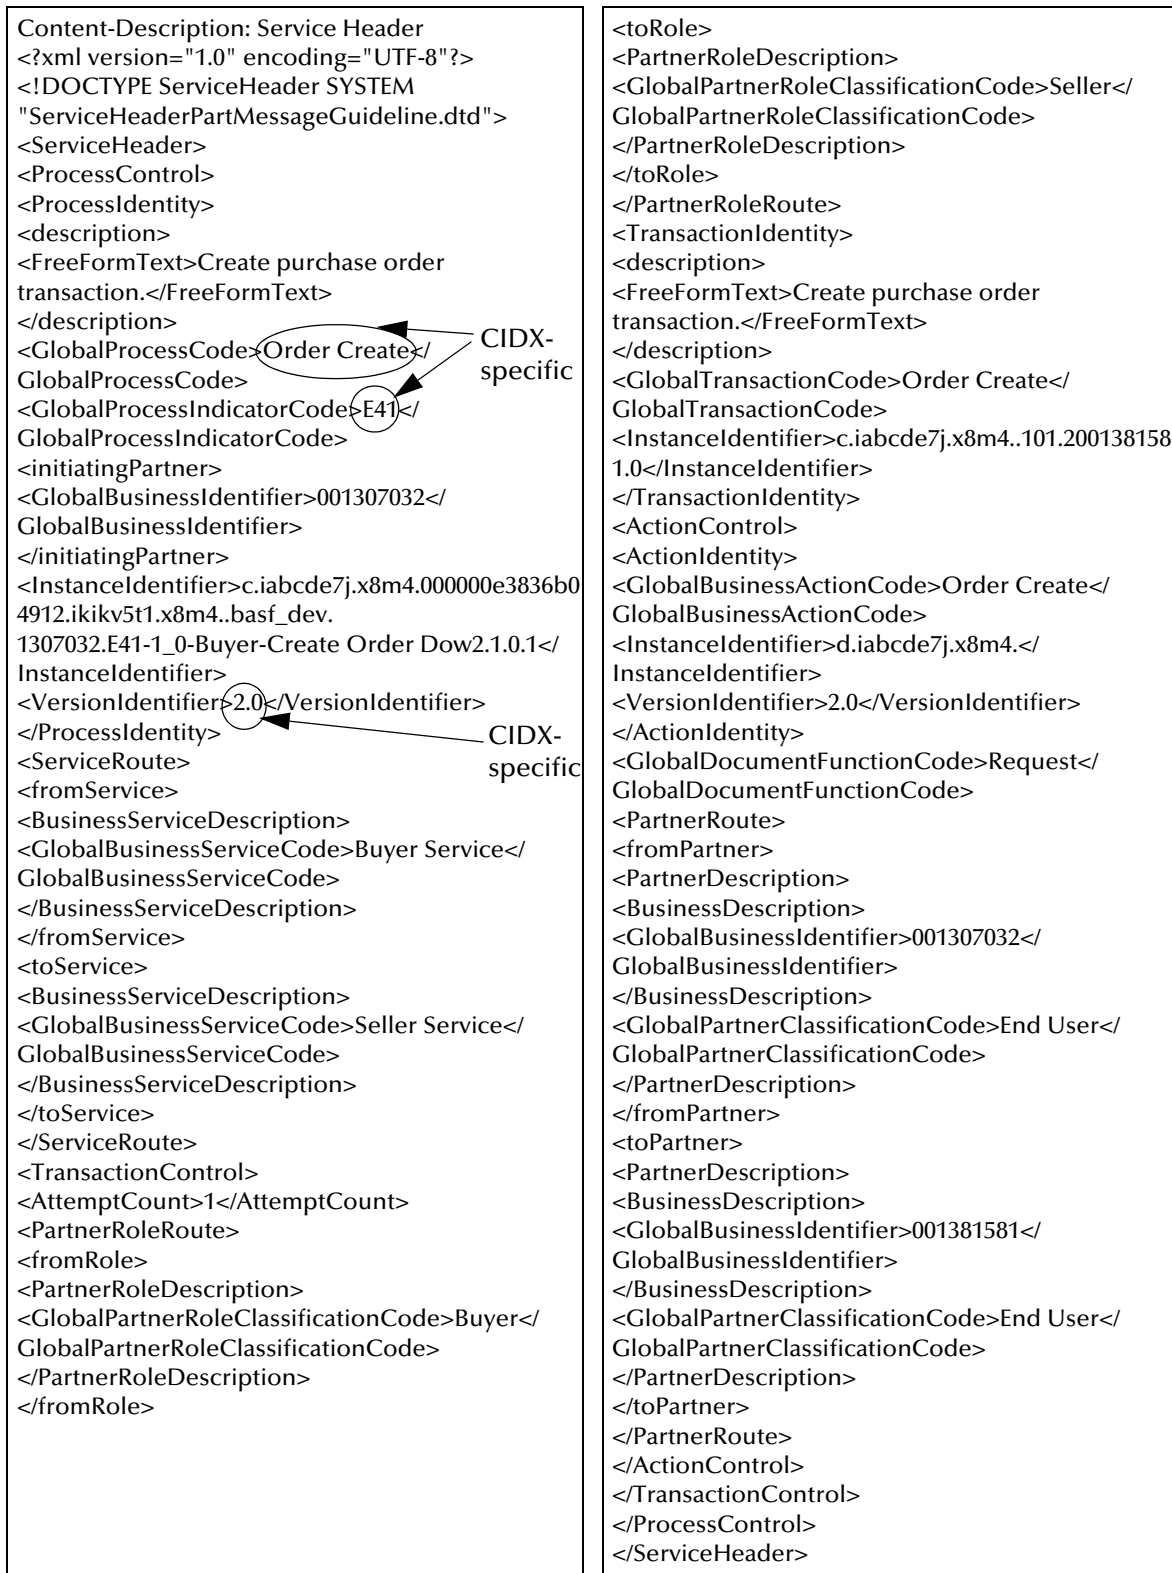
Content-Description: Service Header
<?xml version="1.0" encoding="UTF-8"?>
<!DOCTYPE ServiceHeader SYSTEM "ServiceHeaderPartMessageGuideline.dtd">
<ServiceHeader>
<ProcessControl>
<ProcessIdentity>
<description>
<FreeFormText>Create purchase order transaction.</FreeFormText>
</description>
<GlobalProcessCode>Order Create</GlobalProcessCode>
<GlobalProcessIndicatorCode>E41</GlobalProcessIndicatorCode>
<initiatingPartner>
<GlobalBusinessIdentifier>001307032</GlobalBusinessIdentifier>
</initiatingPartner>
<InstanceIdentifier>c.iabcde7j.x8m4.000000e3836b04912.ikikv5t1.x8m4..basf_dev.1307032.E41-1_0-Buyer-Create Order Dow2.1.0.1</InstanceIdentifier>
<VersionIdentifier>2.0</VersionIdentifier>
</ProcessIdentity>
<ServiceRoute>
<fromService>
<BusinessServiceDescription>
<GlobalBusinessServiceCode>Buyer Service</GlobalBusinessServiceCode>
</BusinessServiceDescription>
</fromService>
<toService>
<BusinessServiceDescription>
<GlobalBusinessServiceCode>Seller Service</GlobalBusinessServiceCode>
</BusinessServiceDescription>
</toService>
</ServiceRoute>
<TransactionControl>
<AttemptCount>1</AttemptCount>
<PartnerRoleRoute>
<fromRole>
<PartnerRoleDescription>
<GlobalPartnerRoleClassificationCode>Buyer</GlobalPartnerRoleClassificationCode>
</PartnerRoleDescription>
</fromRole>

CIDX-specific

CIDX-specific

<toRole>
<PartnerRoleDescription>
<GlobalPartnerRoleClassificationCode>Seller</GlobalPartnerRoleClassificationCode>
</PartnerRoleDescription>
</toRole>
</PartnerRoleRoute>
<TransactionIdentity>
<description>
<FreeFormText>Create purchase order transaction.</FreeFormText>
</description>
<GlobalTransactionCode>Order Create</GlobalTransactionCode>
<InstanceIdentifier>c.iabcde7j.x8m4..101.2001381581.0</InstanceIdentifier>
</TransactionIdentity>
<ActionControl>
<ActionIdentity>
<GlobalBusinessActionCode>Order Create</GlobalBusinessActionCode>
<InstanceIdentifier>d.iabcde7j.x8m4.</InstanceIdentifier>
<VersionIdentifier>2.0</VersionIdentifier>
</ActionIdentity>
<GlobalDocumentFunctionCode>Request</GlobalDocumentFunctionCode>
<PartnerRoute>
<fromPartner>
<PartnerDescription>
<BusinessDescription>
<GlobalBusinessIdentifier>001307032</GlobalBusinessIdentifier>
</BusinessDescription>
<GlobalPartnerClassificationCode>End User</GlobalPartnerClassificationCode>
</PartnerDescription>
</fromPartner>
<toPartner>
<PartnerDescription>
<BusinessDescription>
<GlobalBusinessIdentifier>001381581</GlobalBusinessIdentifier>
</BusinessDescription>
<GlobalPartnerClassificationCode>End User</GlobalPartnerClassificationCode>
</PartnerDescription>
</toPartner>
</PartnerRoute>
</ActionControl>
</TransactionControl>
</ProcessControl>
</ServiceHeader>